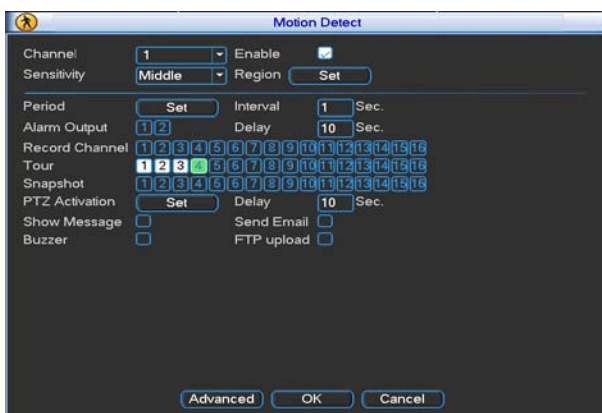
Motion Detect

Channel 1 Enable
Sensitivity Middle Region Set

Period Set Interval 1 Sec.
Alarm Output 1 2 Delay 10 Sec.
Record Channel 1 2 3 4 5 6 7 8 9 10 11 12 13 14 15 16
Tour 1 2 3 4 5 6 7 8 9 10 11 12 13 14 15 16
Snapshot 1 2 3 4 5 6 7 8 9 10 11 12 13 14 15 16
PTZ Activation Set Delay 10 Sec.
Show Message Send Email
Buzzer FTP upload

Advanced OK Cancel